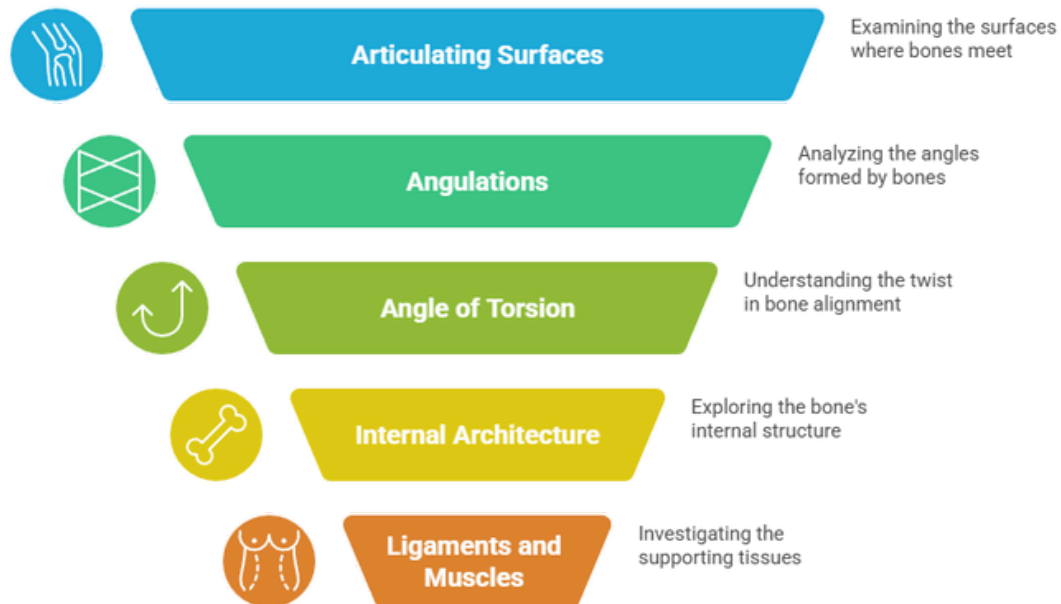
Articulating Surfaces

Examining the surfaces where bones meet

Angulations

Analyzing the angles formed by bones

Angle of Torsion

Understanding the twist in bone alignment

Internal Architecture

Exploring the bone's internal structure

Ligaments and Muscles

Investigating the supporting tissues